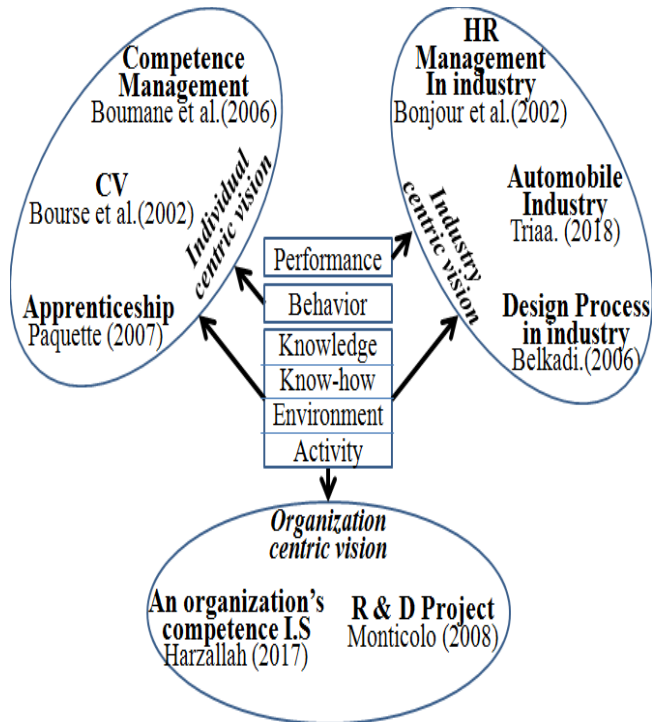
Competence Management
Boumane et al.(2006)

CV
Bourse et al.(2002)

Apprenticeship
Paquette (2007)

Individual centric vision

HR Management In industry
Bonjour et al.(2002)

Automobile Industry
Triaa. (2018)

Design Process in industry
Belkadi.(2006)

Industry centric vision

Performance
Behavior
Knowledge
Know-how
Environment
Activity

Organization centric vision

An organization's competence I.S
Harzallah (2017)

R & D Project
Monticolo (2008)